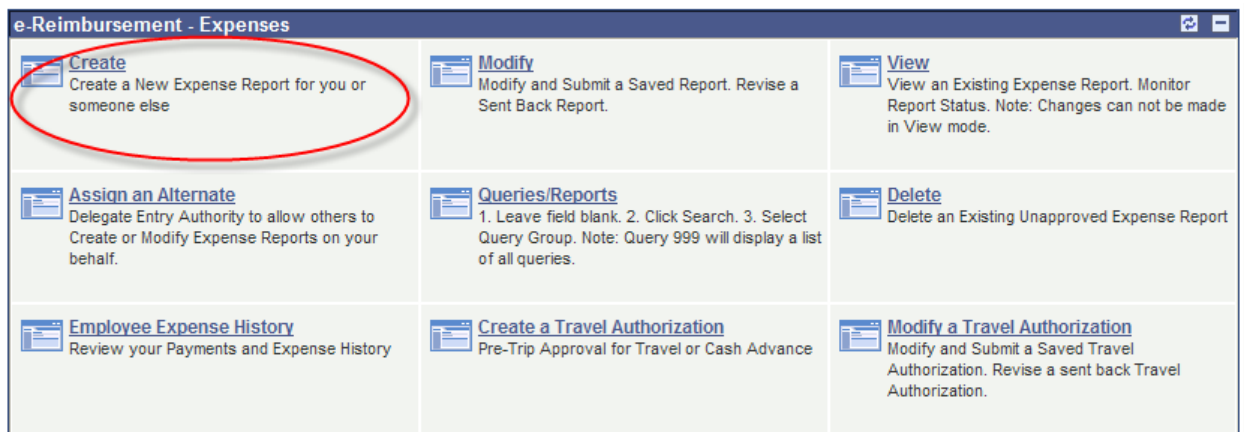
e-Reimbursement - Expenses

Create
Create a New Expense Report for you or someone else

Modify
Modify and Submit a Saved Report. Revise a Sent Back Report.

View
View an Existing Expense Report. Monitor Report Status. Note: Changes can not be made in View mode.

Assign an Alternate
Delegate Entry Authority to allow others to Create or Modify Expense Reports on your behalf.

Queries/Reports
1. Leave field blank. 2. Click Search. 3. Select Query Group. Note: Query 999 will display a list of all queries.

Delete
Delete an Existing Unapproved Expense Report

Employee Expense History
Review your Payments and Expense History

Create a Travel Authorization
Pre-Trip Approval for Travel or Cash Advance

Modify a Travel Authorization
Modify and Submit a Saved Travel Authorization. Revise a sent back Travel Authorization.